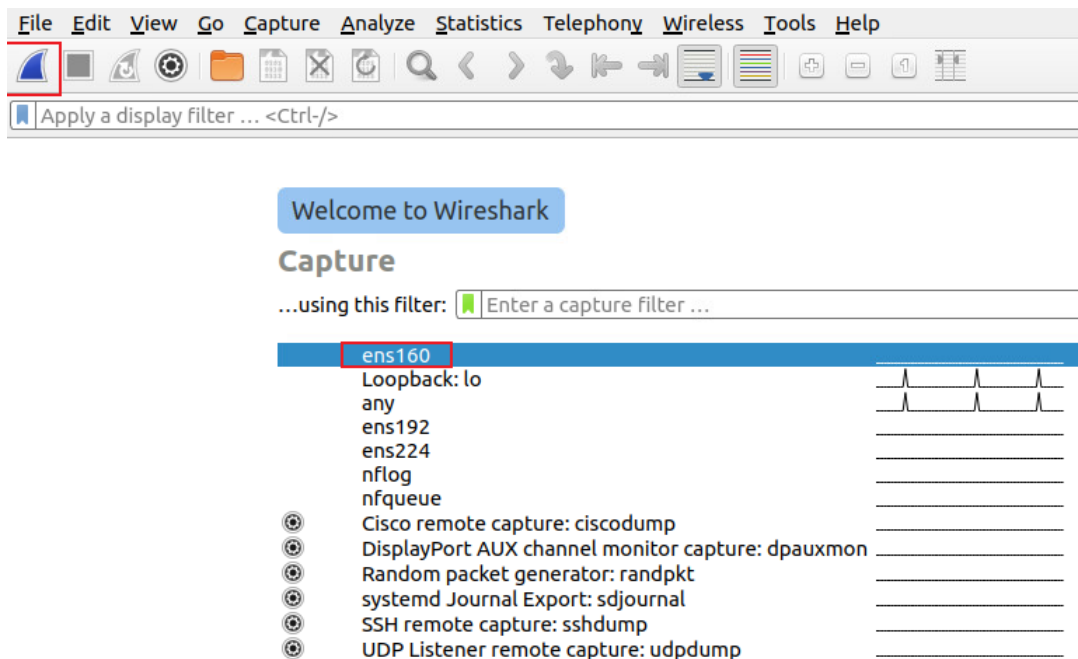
File Edit View Go Capture Analyze Statistics Telephony Wireless Tools Help

Apply a display filter … <Ctrl-/>

Welcome to Wireshark

Capture

…using this filter: Enter a capture filter …

ens160
Loopback: lo
any
ens192
ens224
nflog
nfqueue
Cisco remote capture: ciscodump
DisplayPort AUX channel monitor capture: dpauxmon
Random packet generator: randpkt
systemd Journal Export: sdjournal
SSH remote capture: sshdump
UDP Listener remote capture: udpdump